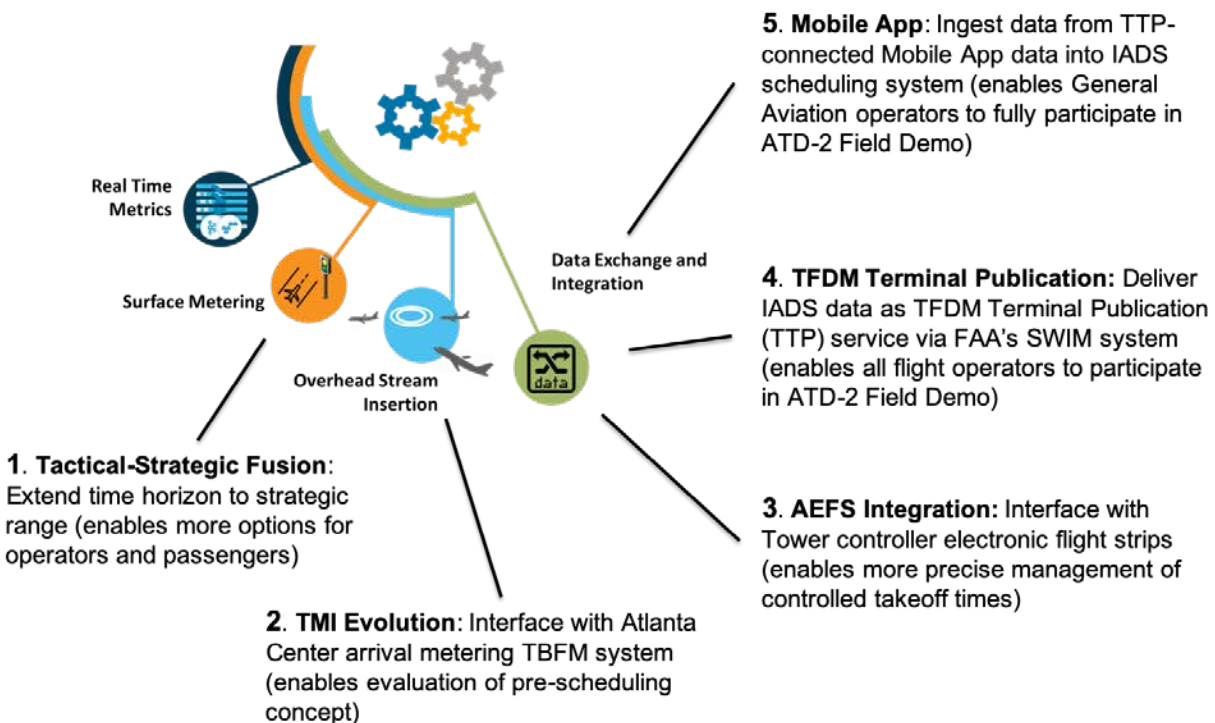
5. **Mobile App**: Ingest data from TTP-connected Mobile App data into IADS scheduling system (enables General Aviation operators to fully participate in ATD-2 Field Demo)

Real Time Metrics

Surface Metering

Overhead Stream Insertion

Data Exchange and Integration

data

4. **TFDM Terminal Publication:** Deliver IADS data as TFDM Terminal Publication (TTP) service via FAA's SWIM system (enables all flight operators to participate in ATD-2 Field Demo)

1. **Tactical-Strategic Fusion**: Extend time horizon to strategic range (enables more options for operators and passengers)

3. **AEFS Integration:** Interface with Tower controller electronic flight strips (enables more precise management of controlled takeoff times)

2. **TMI Evolution**: Interface with Atlanta Center arrival metering TBFM system (enables evaluation of pre-scheduling concept)